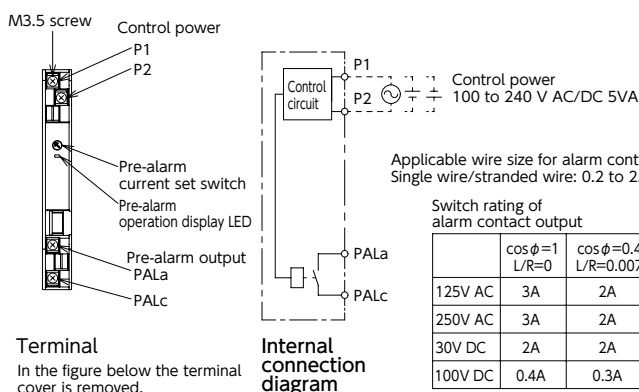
M3.5 screw

Control power

P1

P2

Pre-alarm current set switch

Pre-alarm operation display LED

Pre-alarm output

PALa

PALc

Terminal

In the figure below the terminal cover is removed.

P1

Control circuit

P2

Control power 100 to 240 V AC/DC 5VA

PALa

PALc

Internal connection diagram

Applicable wire size for alarm cont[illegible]
Single wire/stranded wire: 0.2 to 2.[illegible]

Switch rating of alarm contact output

| | $\cos\phi=1$ L/R=0 | $\cos\phi=0.4$ L/R=0.007 |
|---|---|---|
| 125V AC | 3A | 2A |
| 250V AC | 3A | 2A |
| 30V DC | 2A | 2A |
| 100V DC | 0.4A | 0.3A |